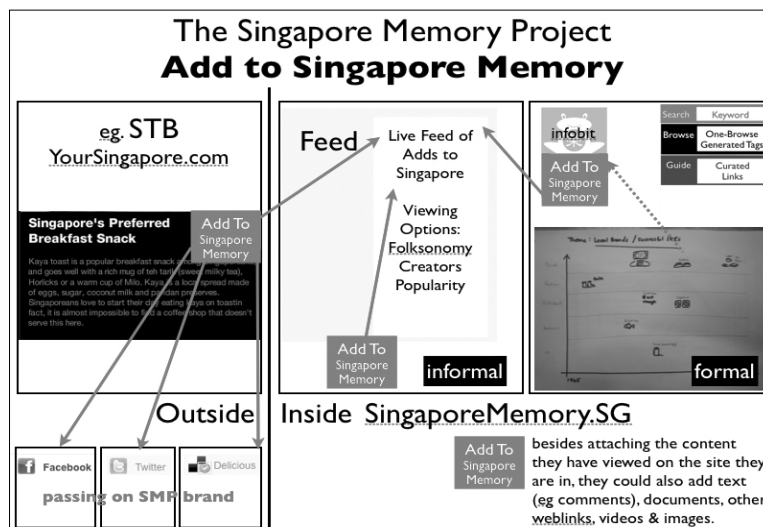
The Singapore Memory Project
**Add to Singapore Memory**

eg. STB
YourSingapore.com

Singapore's Preferred Breakfast Snack

Kaya toast is a popular breakfast snack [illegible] and goes well with a rich mug of teh tarik (sweet milky tea), Horlicks or a warm cup of Milo. Kaya is a local spread made of eggs, sugar, coconut milk and pandan preserves. Singaporeans love to start their day eating kaya on toast in fact, it is almost impossible to find a coffeeshop that doesn't serve this here.

Add To Singapore Memory

Feed

Live Feed of Adds to Singapore

Viewing Options:
Folksonomy
Creators
Popularity

Add To Singapore Memory

informal

infobit

Add To Singapore Memory

| Search | Keyword |
|---|---|
| Browse | One-Browse Generated Tags |
| Guide | Curated Links |

Theme: Local Brands / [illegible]

formal

Outside

Inside SingaporeMemory.SG

Facebook

Twitter

Delicious

passing on SMP brand

Add To Singapore Memory

besides attaching the content they have viewed on the site they are in, they could also add text (eg comments), documents, other weblinks, videos & images.